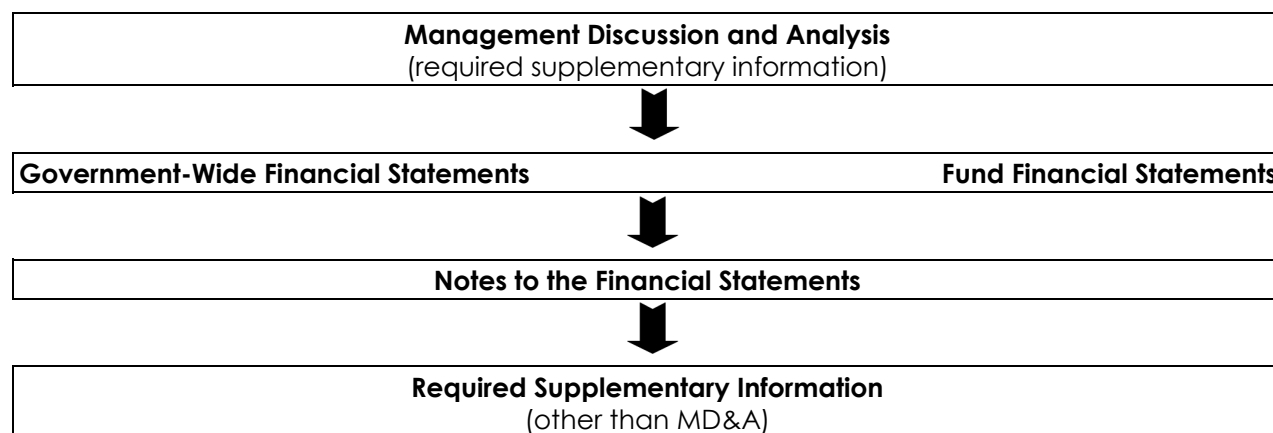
**Management Discussion and Analysis**
(required supplementary information)

**Government-Wide Financial Statements**

**Fund Financial Statements**

**Notes to the Financial Statements**

**Required Supplementary Information**
(other than MD&A)